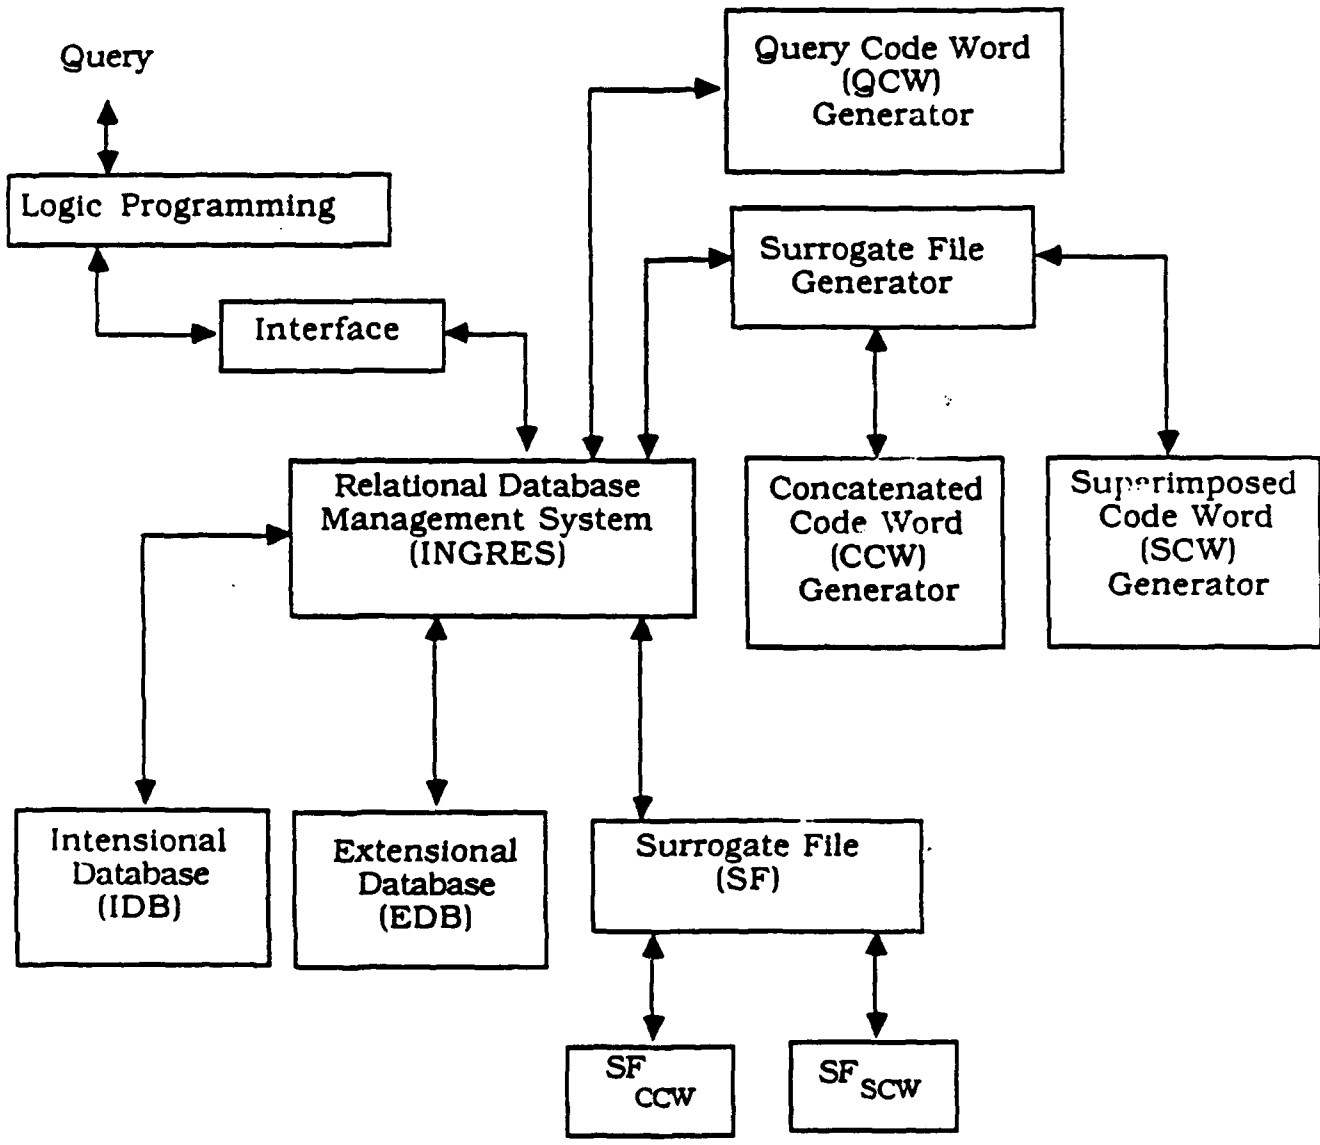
Query

Logic Programming

Interface

Query Code Word (QCW) Generator

Surrogate File Generator

Relational Database Management System (INGRES)

Concatenated Code Word (CCW) Generator

Superimposed Code Word (SCW) Generator

Intensional Database (IDB)

Extensional Database (EDB)

Surrogate File (SF)

$SF_{CCW}$

$SF_{SCW}$